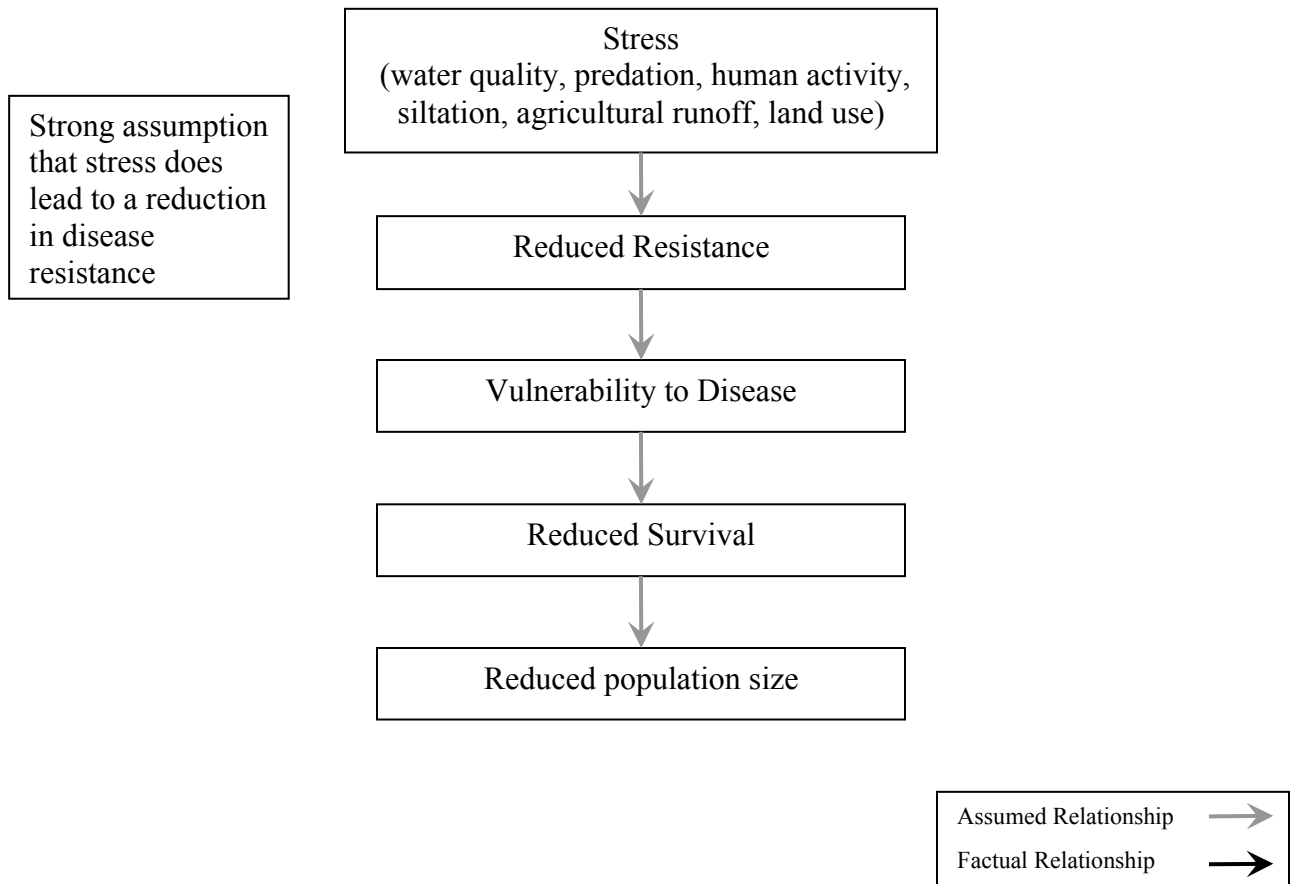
Stress
(water quality, predation, human activity, siltation, agricultural runoff, land use)

Strong assumption that stress does lead to a reduction in disease resistance

Reduced Resistance

Vulnerability to Disease

Reduced Survival

Reduced population size

Assumed Relationship

Factual Relationship